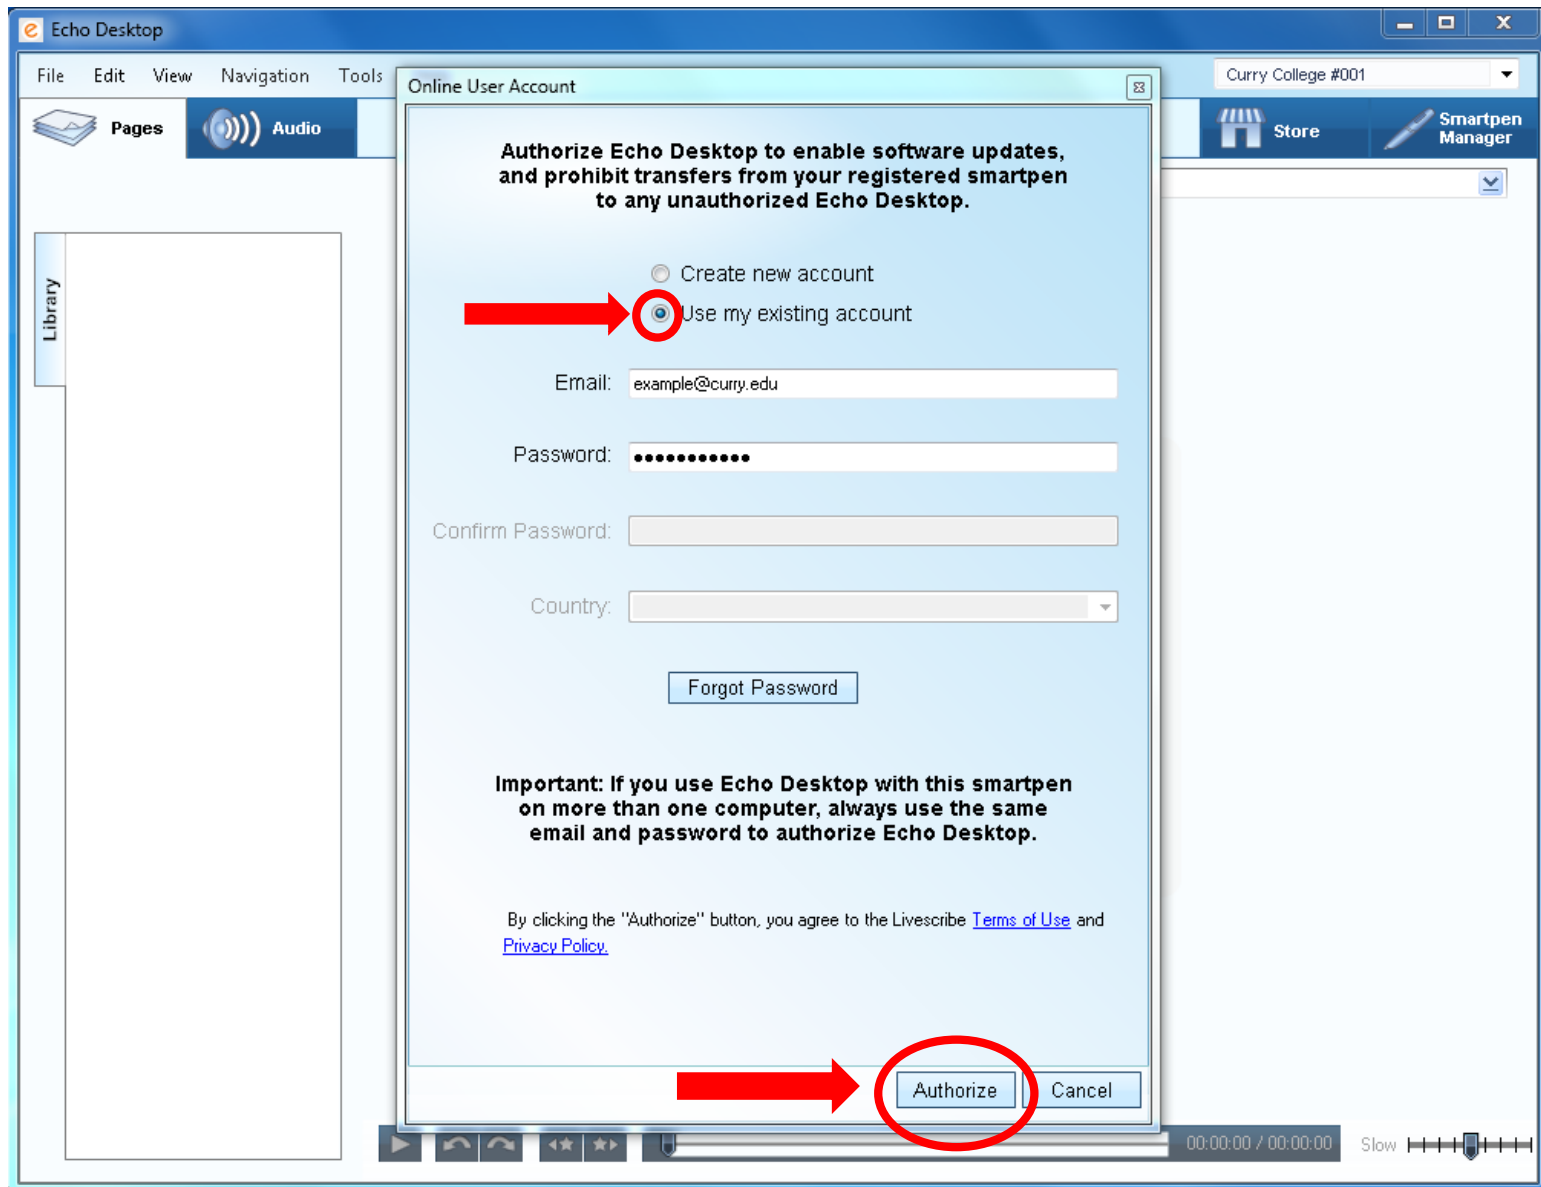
Echo Desktop

File Edit View Navigation Tools

Curry College #001

Pages Audio

Store Smartpen Manager

Library

Online User Account

Authorize Echo Desktop to enable software updates, and prohibit transfers from your registered smartpen to any unauthorized Echo Desktop.

Create new account

Use my existing account

Email: example@curry.edu

Password: ●●●●●●●●●●●●

Confirm Password:

Country:

Forgot Password

Important: If you use Echo Desktop with this smartpen on more than one computer, always use the same email and password to authorize Echo Desktop.

By clicking the "Authorize" button, you agree to the Livescribe Terms of Use and Privacy Policy.

Authorize Cancel

00:00:00 / 00:00:00

Slow